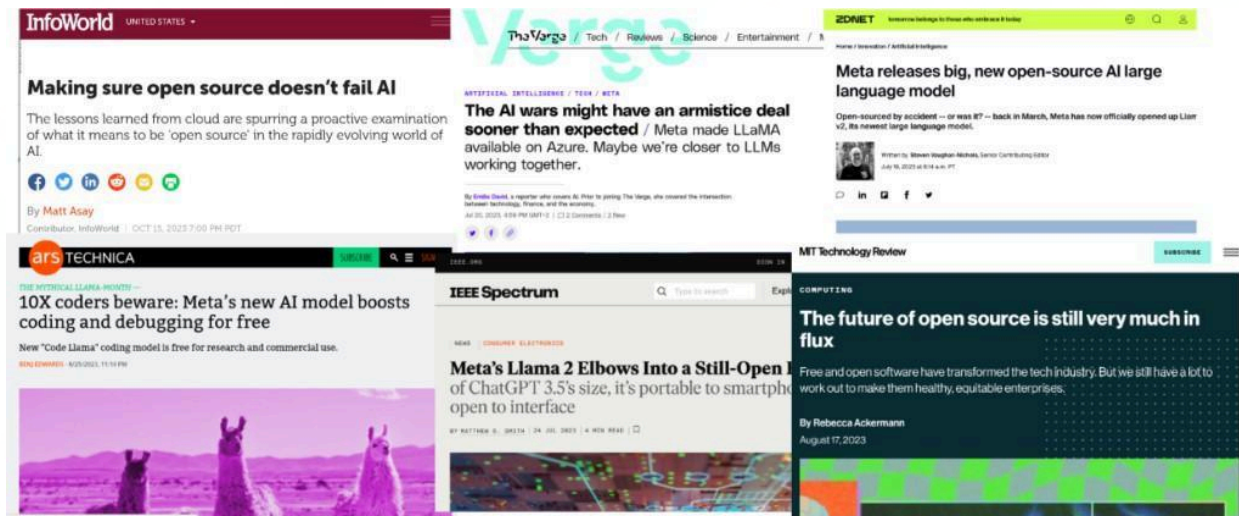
InfoWorld UNITED STATES

Making sure open source doesn't fail AI

The lessons learned from cloud are spurring a proactive examination of what it means to be 'open source' in the rapidly evolving world of AI.

By Matt Asay

Contributor, InfoWorld | OCT 15, 2023 7:00 PM PDT

The Verge / Tech / Reviews / Science / Entertainment /

ARTIFICIAL INTELLIGENCE / TECH / META

The AI wars might have an armistice deal sooner than expected / Meta made LLaMA available on Azure. Maybe we're closer to LLMs working together.

By Emilia David, a reporter who covers AI. Prior to joining The Verge, she covered the intersection between technology, finance, and the economy.

Jul 20, 2023, 4:59 PM GMT+2 | 2 Comments / 2 New

ZDNET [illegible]

Home / Innovation / Artificial Intelligence

Meta releases big, new open-source AI large language model

Open-sourced by accident -- or was it? -- back in March, Meta has now officially opened up Llam v2, its newest large language model.

Written by Steven Vaughan-Nichols, Senior Contributing Editor

July 18, 2023 at 8:14 a.m. PT

ars TECHNICA SUBSCRIBE SIGN

THE MYTHICAL LLAMA-MONTH —

10X coders beware: Meta's new AI model boosts coding and debugging for free

New "Code Llama" coding model is free for research and commercial use.

BENJ EDWARDS - 8/25/2023, 11:10 PM

IEEE.ORG SIGN IN

IEEE Spectrum Type to search Expl

NEWS | CONSUMER ELECTRONICS

Meta's Llama 2 Elbows Into a Still-Open I
of ChatGPT 3.5's size, it's portable to smartph
open to interface

BY MATTHEW S. SMITH | 24 JUL 2023 | 4 MIN READ

MIT Technology Review SUBSCRIBE

COMPUTING

The future of open source is still very much in flux

Free and open software have transformed the tech industry. But we still have a lot to work out to make them healthy, equitable enterprises.

By Rebecca Ackermann

August 17, 2023